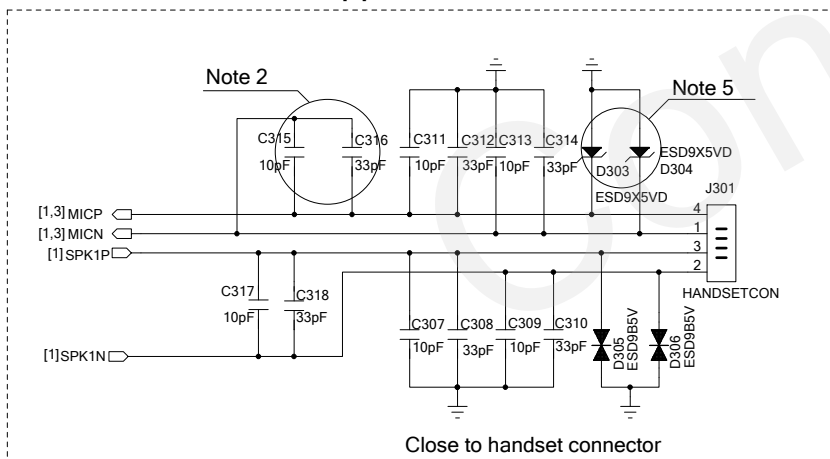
Note 2

Note 5

C315 10pF

C316 33pF

C311 10pF

C312 33pF

C313 10pF

C314 33pF

D303

ESD9X5VD D304

ESD9X5VD

J301

[1,3] MICP

[1,3] MICN

[1] SPK1P

4

1

3

2

HANDSETCON

C317 10pF

C318 33pF

C307 10pF

C308 33pF

C309 10pF

C310 33pF

D305 ESD9B5V

D306 ESD9B5V

[1] SPK1N

Close to handset connector